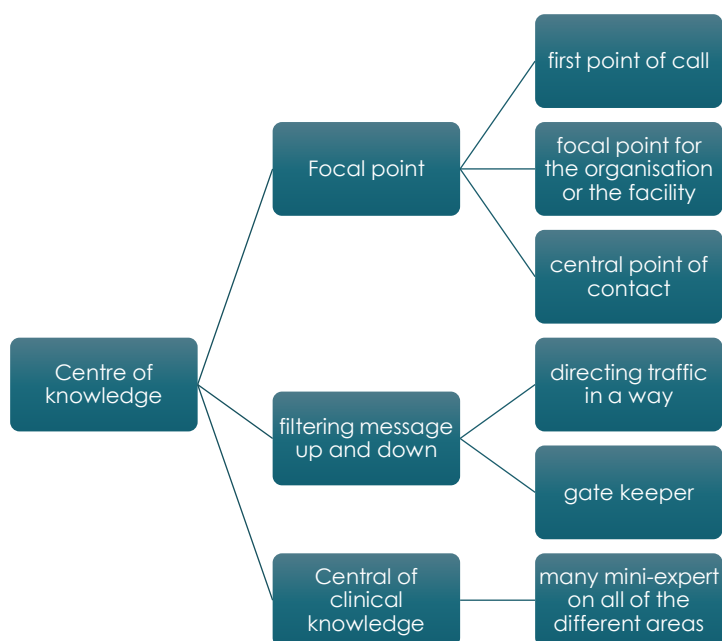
Centre of knowledge

Focal point

first point of call

focal point for the organisation or the facility

central point of contact

filtering message up and down

directing traffic in a way

gate keeper

Central of clinical knowledge

many mini-expert on all of the different areas